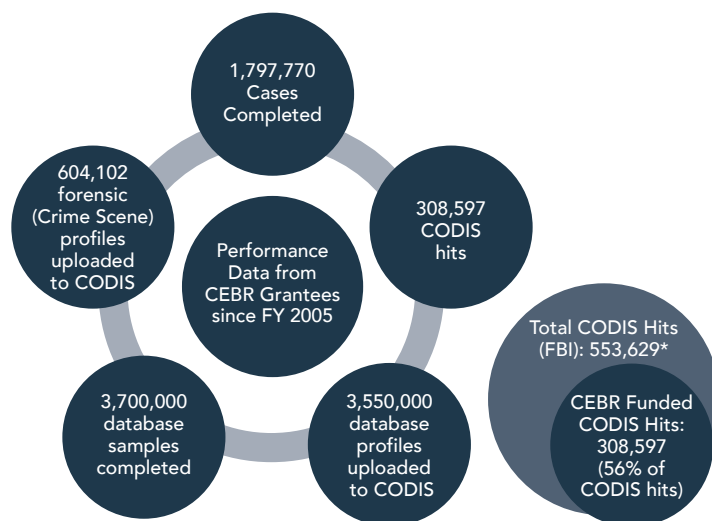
1,797,770 Cases Completed

308,597 CODIS hits

3,550,000 database profiles uploaded to CODIS

3,700,000 database samples completed

604,102 forensic (Crime Scene) profiles uploaded to CODIS

Performance Data from CEBR Grantees since FY 2005

Total CODIS Hits (FBI): 553,629*

CEBR Funded CODIS Hits: 308,597 (56% of CODIS hits)